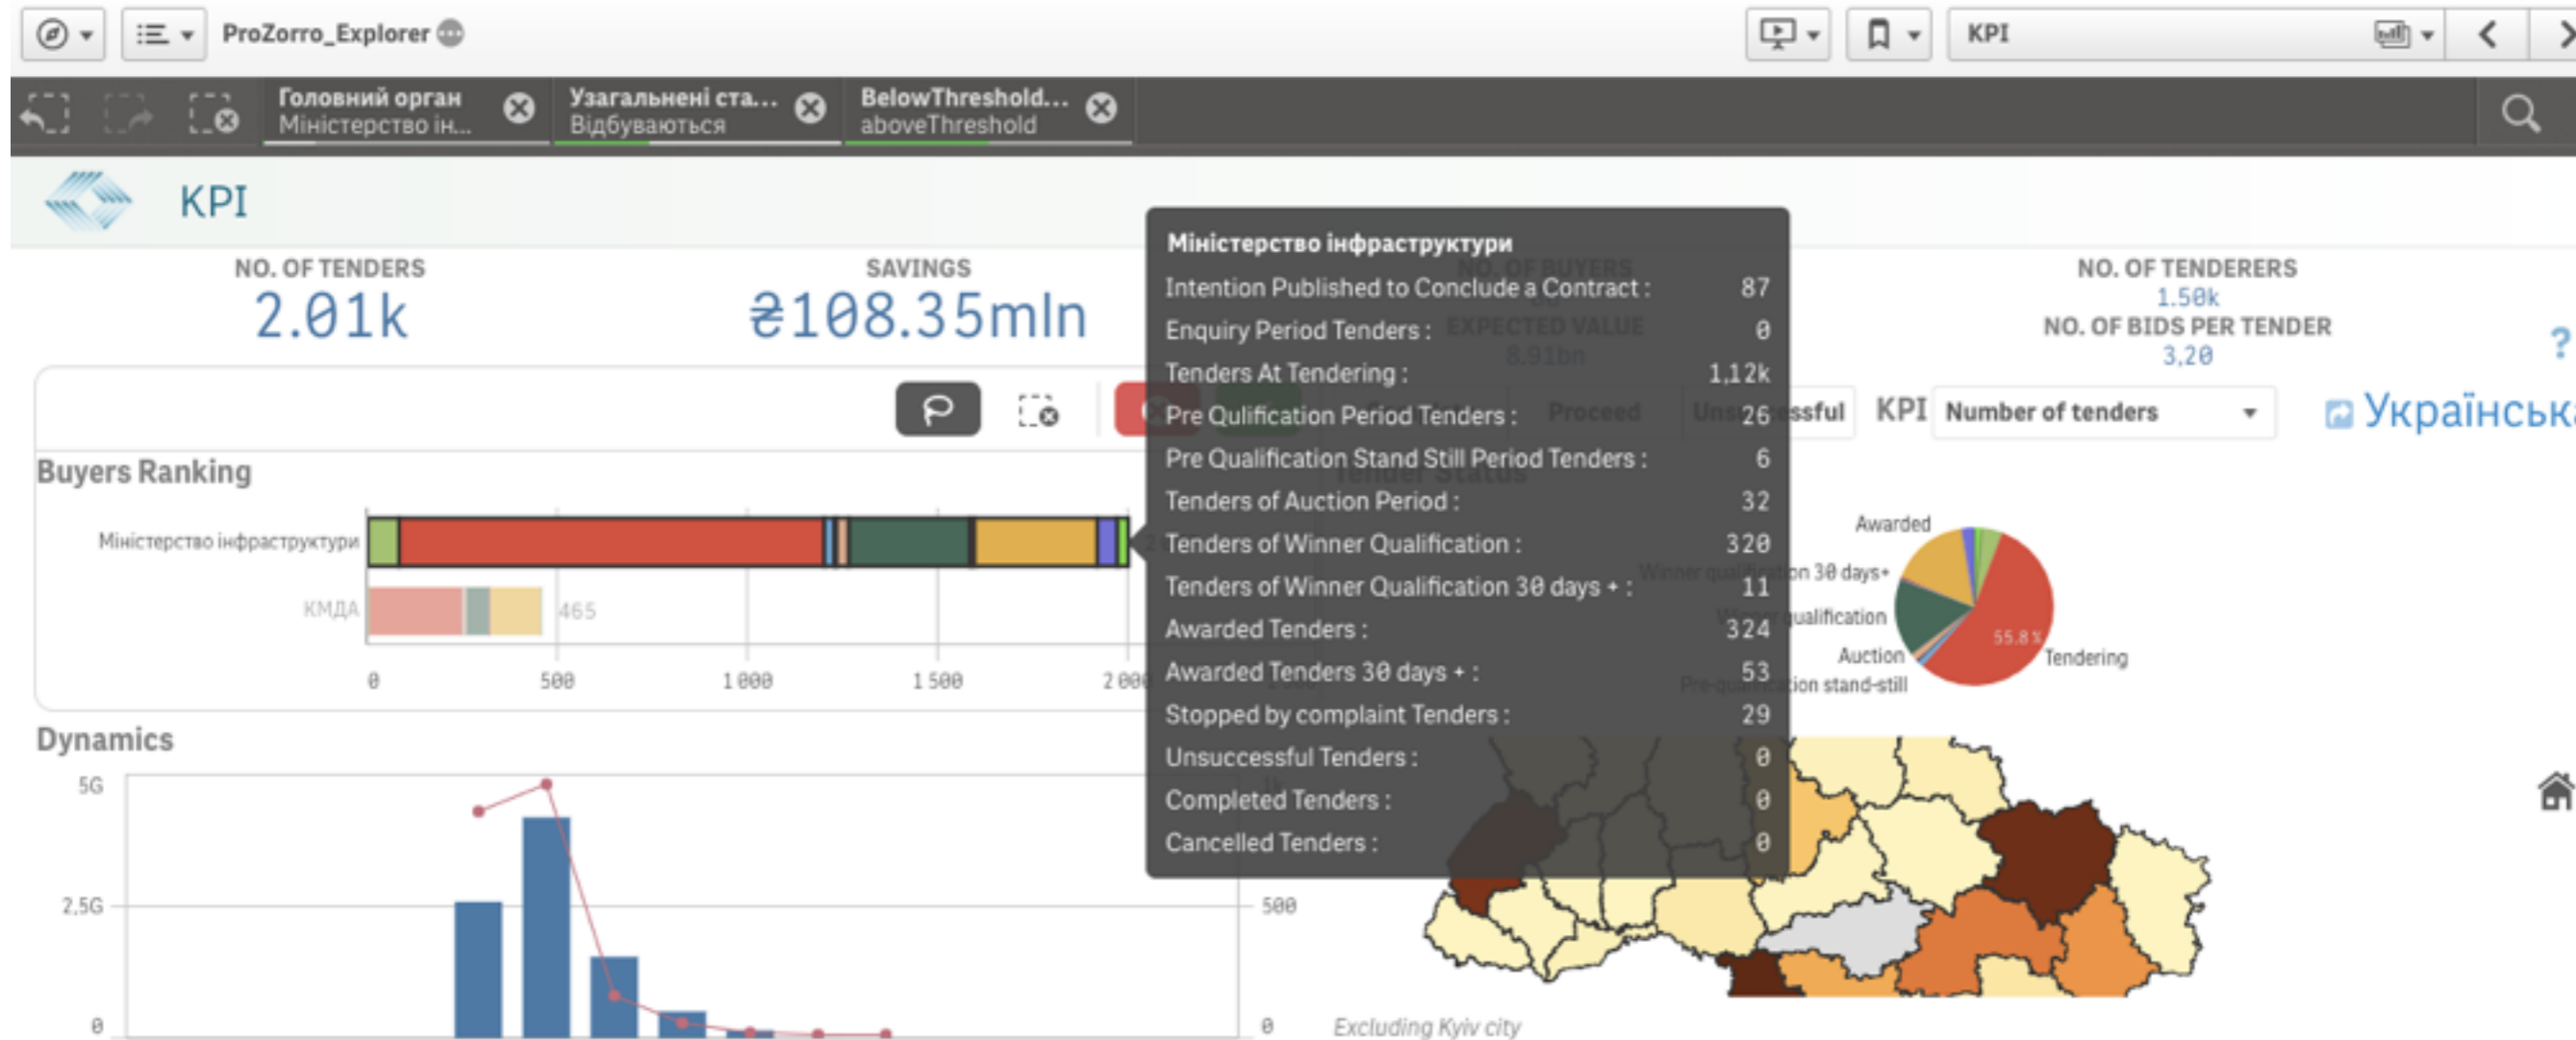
ProZorro_Explorer

KPI

Головний орган
Міністерство ін...

Узагальнені ста...
Відбуваються

BelowThreshold...
aboveThreshold

KPI

NO. OF TENDERS
2.01k

SAVINGS
₴108.35mln

Міністерство інфраструктури
Intention Published to Conclude a Contract : 87
Enquiry Period Tenders : 0
Tenders At Tendering : 1,12k
Pre Qulification Period Tenders : 26
Pre Qualification Stand Still Period Tenders : 6
Tenders of Auction Period : 32
Tenders of Winner Qualification : 320
Tenders of Winner Qualification 30 days + : 11
Awarded Tenders : 324
Awarded Tenders 30 days + : 53
Stopped by complaint Tenders : 29
Unsuccessful Tenders : 0
Completed Tenders : 0
Cancelled Tenders : 0

NO. OF TENDERERS
1.50k
NO. OF BIDS PER TENDER
3,20

KPI Number of tenders

Українськ

Buyers Ranking

Міністерство інфраструктури
КМДА
465
0 500 1 000 1 500 2 000

Awarded
Tendering
Auction
55.8%

Dynamics
5G
2,5G
0
500
0

Excluding Kyiv city